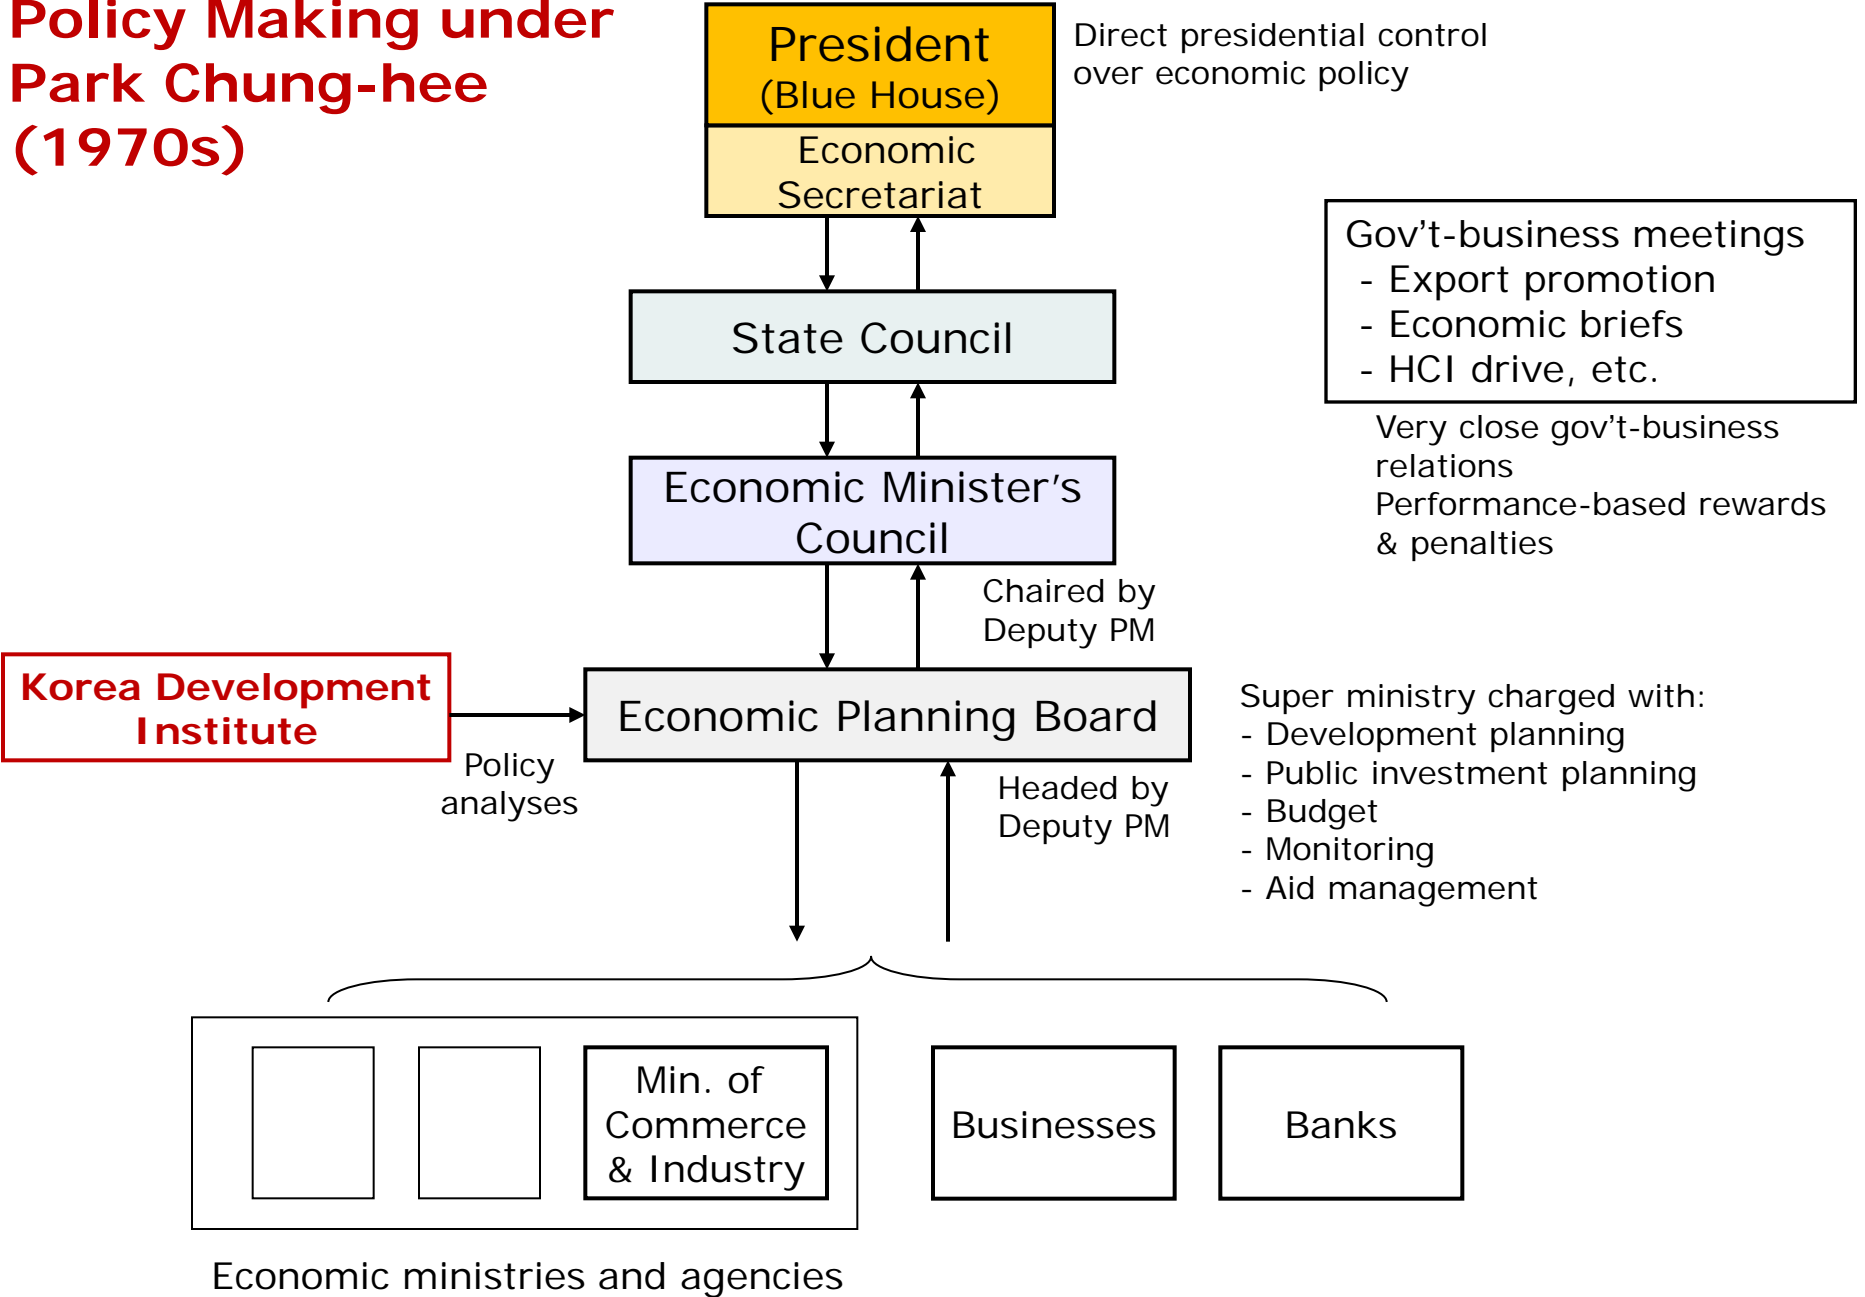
Policy Making under Park Chung-hee (1970s)

President
(Blue House)

Economic Secretariat

Direct presidential control over economic policy

State Council

Gov't-business meetings
- Export promotion
- Economic briefs
- HCI drive, etc.

Very close gov't-business relations
Performance-based rewards & penalties

Economic Minister's Council

Chaired by Deputy PM

Korea Development Institute

Policy analyses

Economic Planning Board

Headed by Deputy PM

Super ministry charged with:
- Development planning
- Public investment planning
- Budget
- Monitoring
- Aid management

Min. of Commerce & Industry

Businesses

Banks

Economic ministries and agencies